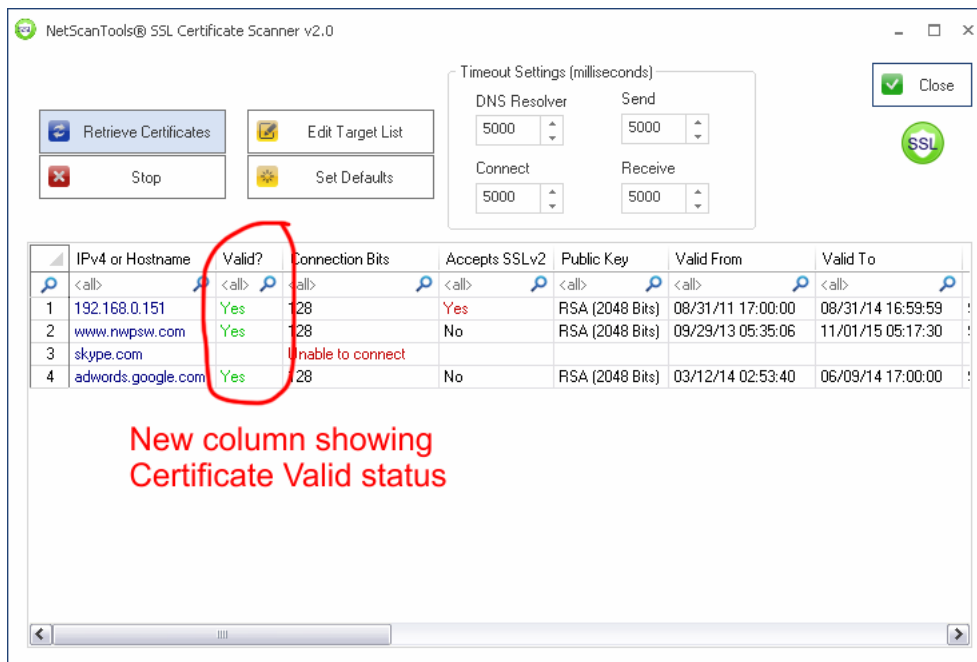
NetScanTools® SSL Certificate Scanner v2.0

Timeout Settings (milliseconds)

DNS Resolver 5000
Send 5000
Connect 5000
Receive 5000

Close

SSL

Retrieve Certificates
Edit Target List
Stop
Set Defaults

| | IPv4 or Hostname | Valid? | Connection Bits | Accepts SSLv2 | Public Key | Valid From | Valid To |
|---|---|---|---|---|---|---|---|
| | <all> | <all> | <all> | <all> | <all> | <all> | <all> |
| 1 | 192.168.0.151 | Yes | 128 | Yes | RSA (2048 Bits) | 08/31/11 17:00:00 | 08/31/14 16:59:59 |
| 2 | www.nwpsw.com | Yes | 128 | No | RSA (2048 Bits) | 09/29/13 05:35:06 | 11/01/15 05:17:30 |
| 3 | skype.com | | Unable to connect | | | | |
| 4 | adwords.google.com | Yes | 128 | No | RSA (2048 Bits) | 03/12/14 02:53:40 | 06/09/14 17:00:00 |

New column showing Certificate Valid status